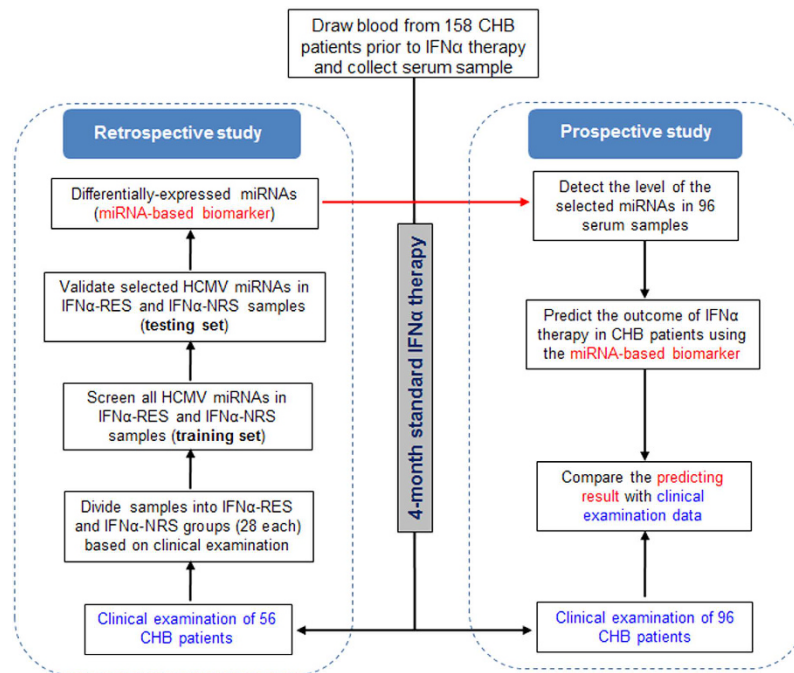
Draw blood from 158 CHB patients prior to IFNα therapy and collect serum sample

Retrospective study

Differentially-expressed miRNAs (miRNA-based biomarker)

Validate selected HCMV miRNAs in IFNα-RES and IFNα-NRS samples (testing set)

Screen all HCMV miRNAs in IFNα-RES and IFNα-NRS samples (training set)

Divide samples into IFNα-RES and IFNα-NRS groups (28 each) based on clinical examination

Clinical examination of 56 CHB patients

4-month standard IFNα therapy

Prospective study

Detect the level of the selected miRNAs in 96 serum samples

Predict the outcome of IFNα therapy in CHB patients using the miRNA-based biomarker

Compare the predicting result with clinical examination data

Clinical examination of 96 CHB patients